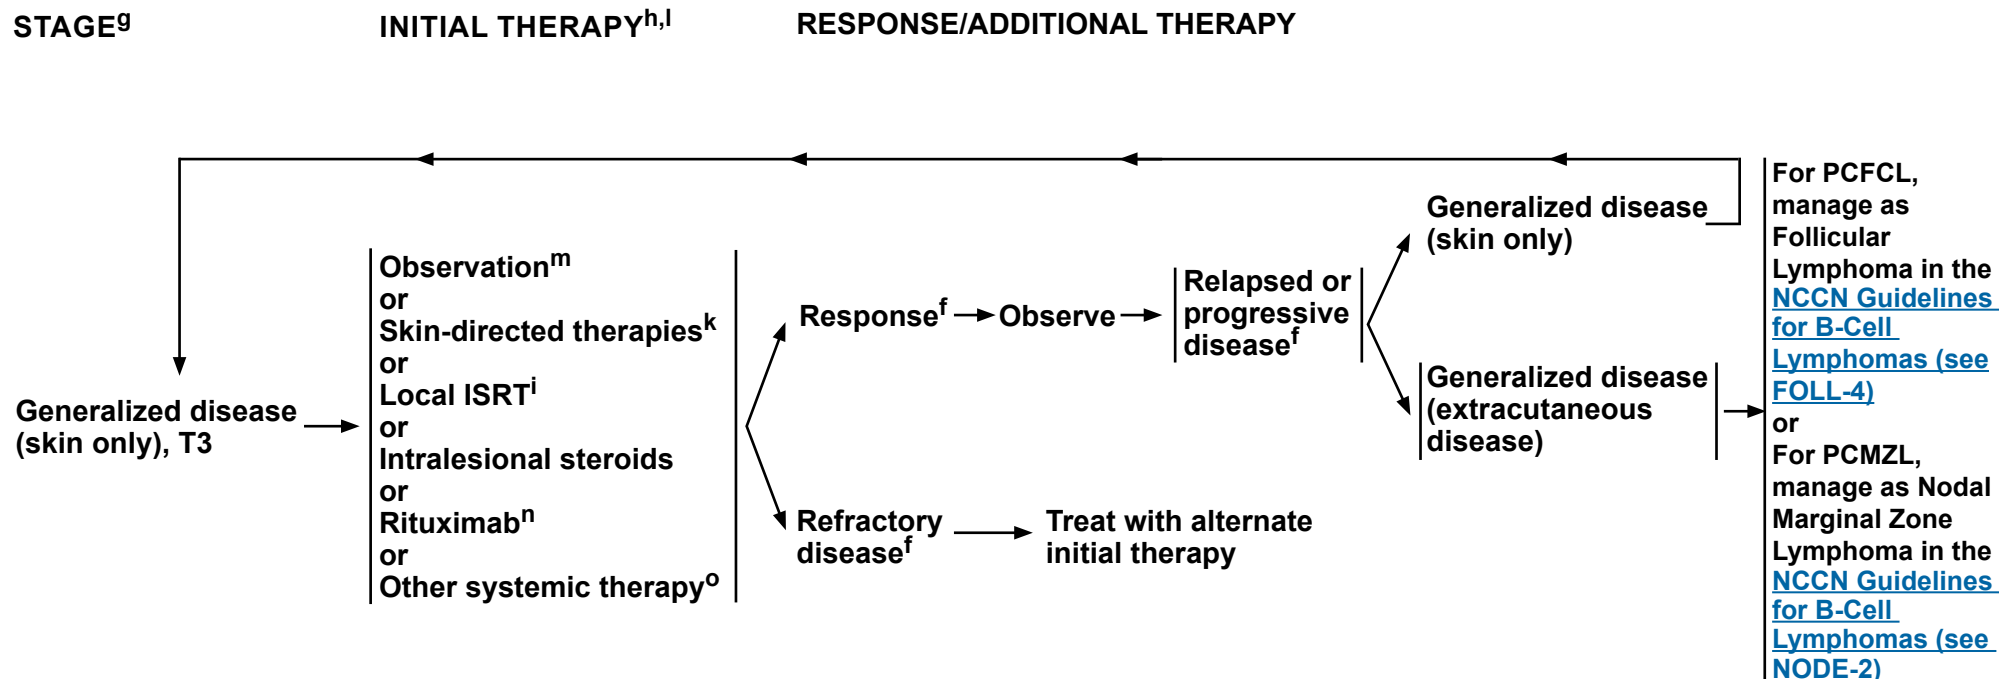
STAGE$^{g}$

INITIAL THERAPY$^{h,l}$

RESPONSE/ADDITIONAL THERAPY

Generalized disease (skin only), T3

Observation$^{m}$
or
Skin-directed therapies$^{k}$
or
Local ISRT$^{i}$
or
Intralesional steroids
or
Rituximab$^{n}$
or
Other systemic therapy$^{o}$

Response$^{f}$ → Observe → Relapsed or progressive disease$^{f}$

Generalized disease (skin only)

Generalized disease (extracutaneous disease)

Refractory disease$^{f}$ → Treat with alternate initial therapy

For PCFCL, manage as Follicular Lymphoma in the NCCN Guidelines for B-Cell Lymphomas (see FOLL-4)
or
For PCMZL, manage as Nodal Marginal Zone Lymphoma in the NCCN Guidelines for B-Cell Lymphomas (see NODE-2)